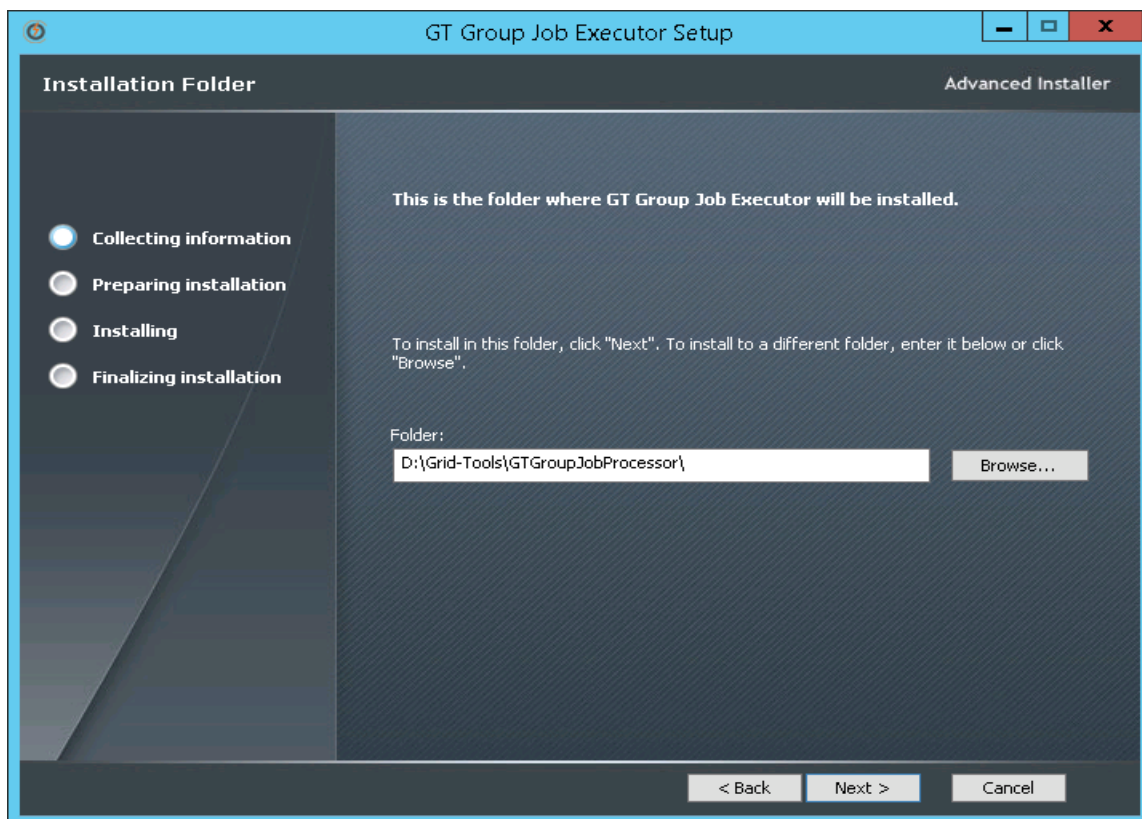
GT Group Job Executor Setup

Installation Folder

Advanced Installer

Collecting information
Preparing installation
Installing
Finalizing installation

This is the folder where GT Group Job Executor will be installed.

To install in this folder, click "Next". To install to a different folder, enter it below or click "Browse".

Folder:
D:\Grid-Tools\GTGroupJobProcessor\

Browse...

< Back
Next >
Cancel